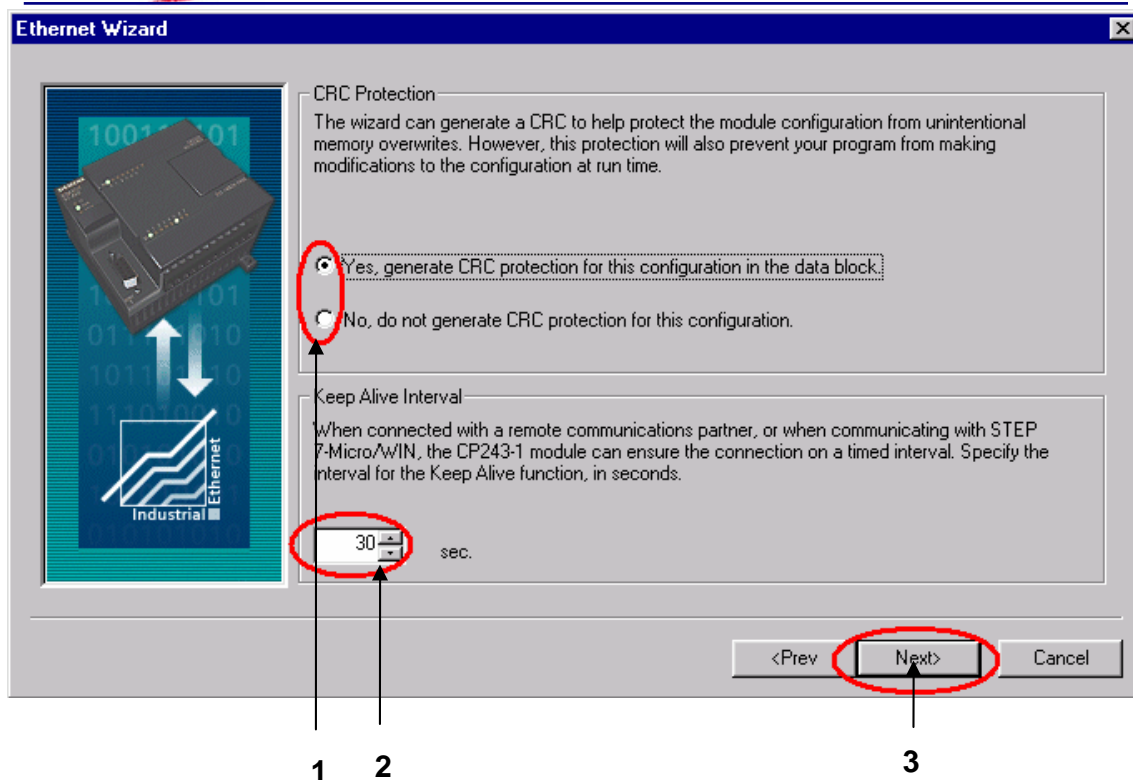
Ethernet Wizard

Industrial Ethernet

CRC Protection

The wizard can generate a CRC to help protect the module configuration from unintentional memory overwrites. However, this protection will also prevent your program from making modifications to the configuration at run time.

Yes, generate CRC protection for this configuration in the data block.

No, do not generate CRC protection for this configuration.

Keep Alive Interval

When connected with a remote communications partner, or when communicating with STEP 7-Micro/WIN, the CP243-1 module can ensure the connection on a timed interval. Specify the interval for the Keep Alive function, in seconds.

30 sec.

<Prev Next> Cancel

1 2 3